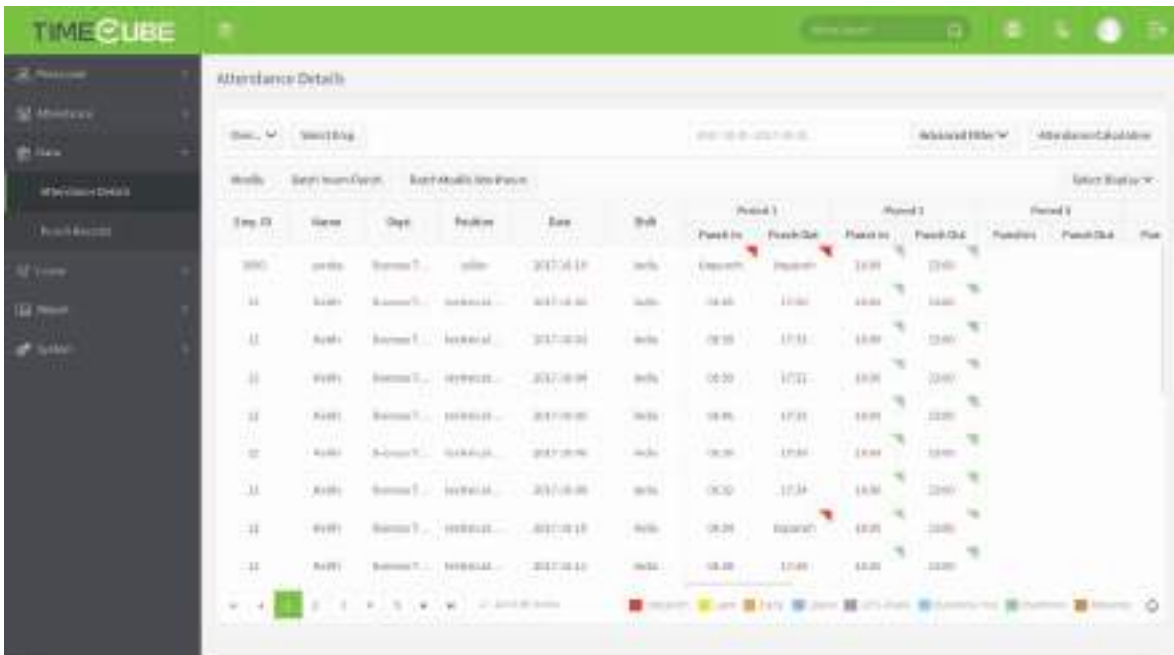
TIMECUBE

Personnel
Attendance
Data
Attendance Details
Punch Records
Leave
Report
System

Attendance Details

Dom... ∨ Select Emp.
Advanced Filter ∨ Attendance Calculation

Modify Batch Insert Punch Batch Modify Attendance
Select Display ∨

| Emp. ID | Name | Dept. | Position | Date | Shift | Period 1 Punch In | Period 1 Punch Out | Period 2 Punch In | Period 2 Punch Out | Period 3 Punch In | Period 3 Punch Out |
|---|---|---|---|---|---|---|---|---|---|---|---|
| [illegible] | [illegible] | Bureau T... | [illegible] | 2017.10.13 | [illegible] | Unpunch | Unpunch | 18:00 | 22:00 | | |
| 11 | Keith | Bureau T... | technical... | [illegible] | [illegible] | 08:49 | 17:30 | 18:00 | 22:00 | | |
| 11 | Keith | Bureau T... | technical... | 2017.10.10 | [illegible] | 08:30 | 17:31 | 18:00 | 22:00 | | |
| 11 | Keith | Bureau T... | technical... | 2017.10.09 | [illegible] | 08:30 | 17:31 | 18:00 | 22:00 | | |
| 11 | Keith | Bureau T... | technical... | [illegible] | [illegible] | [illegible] | 17:31 | 18:00 | 22:00 | | |
| 11 | Keith | Bureau T... | technical... | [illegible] | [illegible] | 08:30 | 17:30 | 18:00 | 22:00 | | |
| 11 | Keith | Bureau T... | technical... | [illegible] | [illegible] | 08:32 | 17:34 | 18:00 | 22:00 | | |
| 11 | Keith | Bureau T... | technical... | 2017.10.13 | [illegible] | 08:29 | Unpunch | 18:00 | 22:00 | | |
| 11 | Keith | Bureau T... | technical... | 2017.10.11 | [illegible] | 08:48 | 17:40 | 18:00 | 22:00 | | |

1 2 3 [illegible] 5
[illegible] Unpunch Late Early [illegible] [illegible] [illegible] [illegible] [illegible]